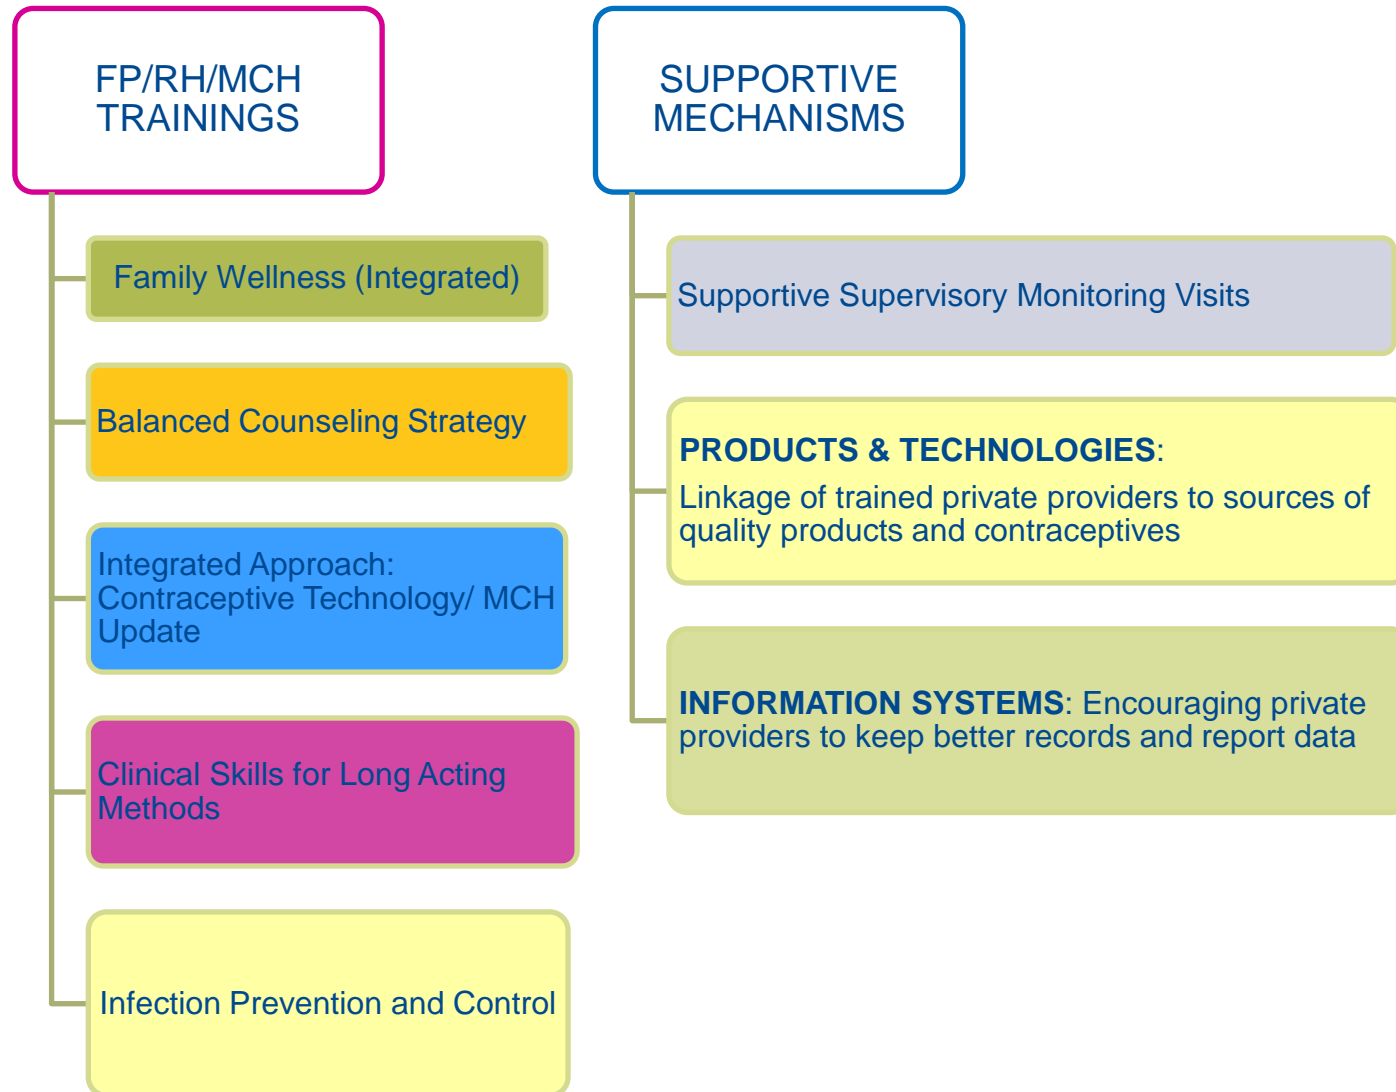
FP/RH/MCH TRAININGS

Family Wellness (Integrated)

Balanced Counseling Strategy

Integrated Approach: Contraceptive Technology/ MCH Update

Clinical Skills for Long Acting Methods

Infection Prevention and Control

SUPPORTIVE MECHANISMS

Supportive Supervisory Monitoring Visits

**PRODUCTS & TECHNOLOGIES**: Linkage of trained private providers to sources of quality products and contraceptives

**INFORMATION SYSTEMS**: Encouraging private providers to keep better records and report data